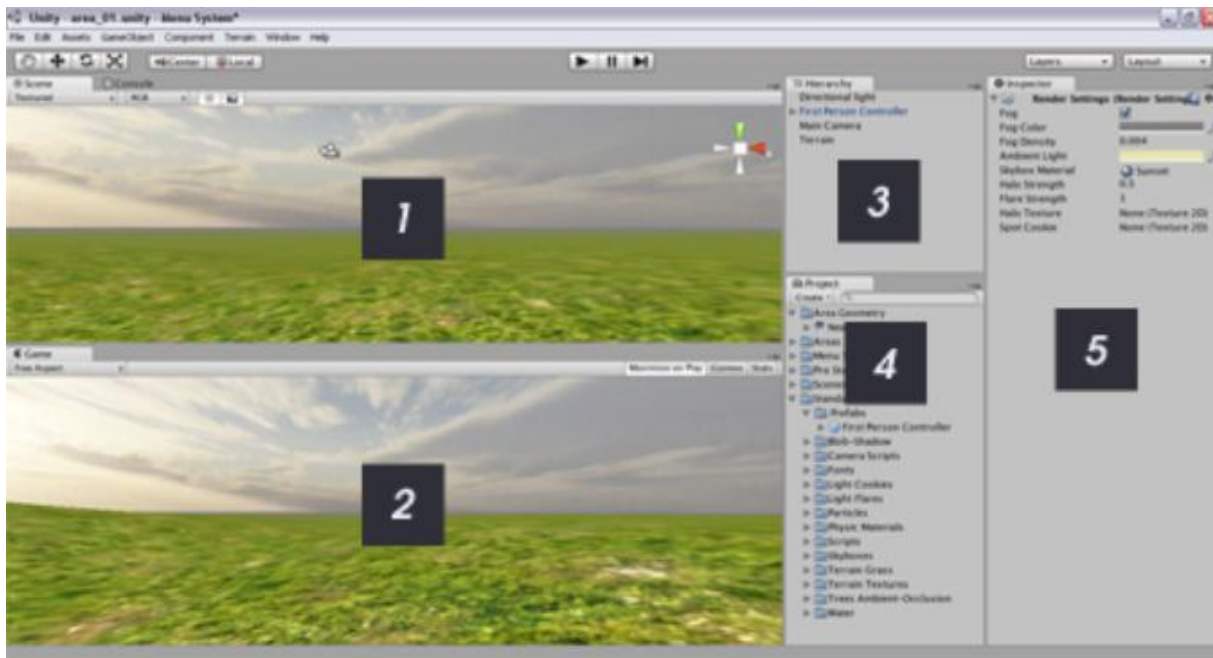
Unity - area_01.unity - Menu System*

File Edit Assets GameObject Component Terrain Window Help

Center Local

Layers Layout

Scene Console

Textured RGB

1

Game

Free Aspect

Maximize on Play Gizmos Stats

2

Hierarchy

Directional light
First Person Controller
Main Camera
Terrain

3

Project

Create

Area Geometry
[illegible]
Areas
Menu
Pro St
Scene
Stand
Prefabs
First Person Controller
Blob-Shadow
Camera Scripts
Fonts
Light Cookies
Light Flares
Particles
Physic Materials
Scripts
Skyboxes
Terrain Grass
Terrain Textures
Trees Ambient-Occlusion
Water

4

Inspector

Render Settings (Render Settings)
Fog
Fog Color
Fog Density 0.004
Ambient Light
Skybox Material Sunset
Halo Strength 0.5
Flare Strength 1
Halo Texture None (Texture 2D)
Spot Cookie None (Texture 2D)

5